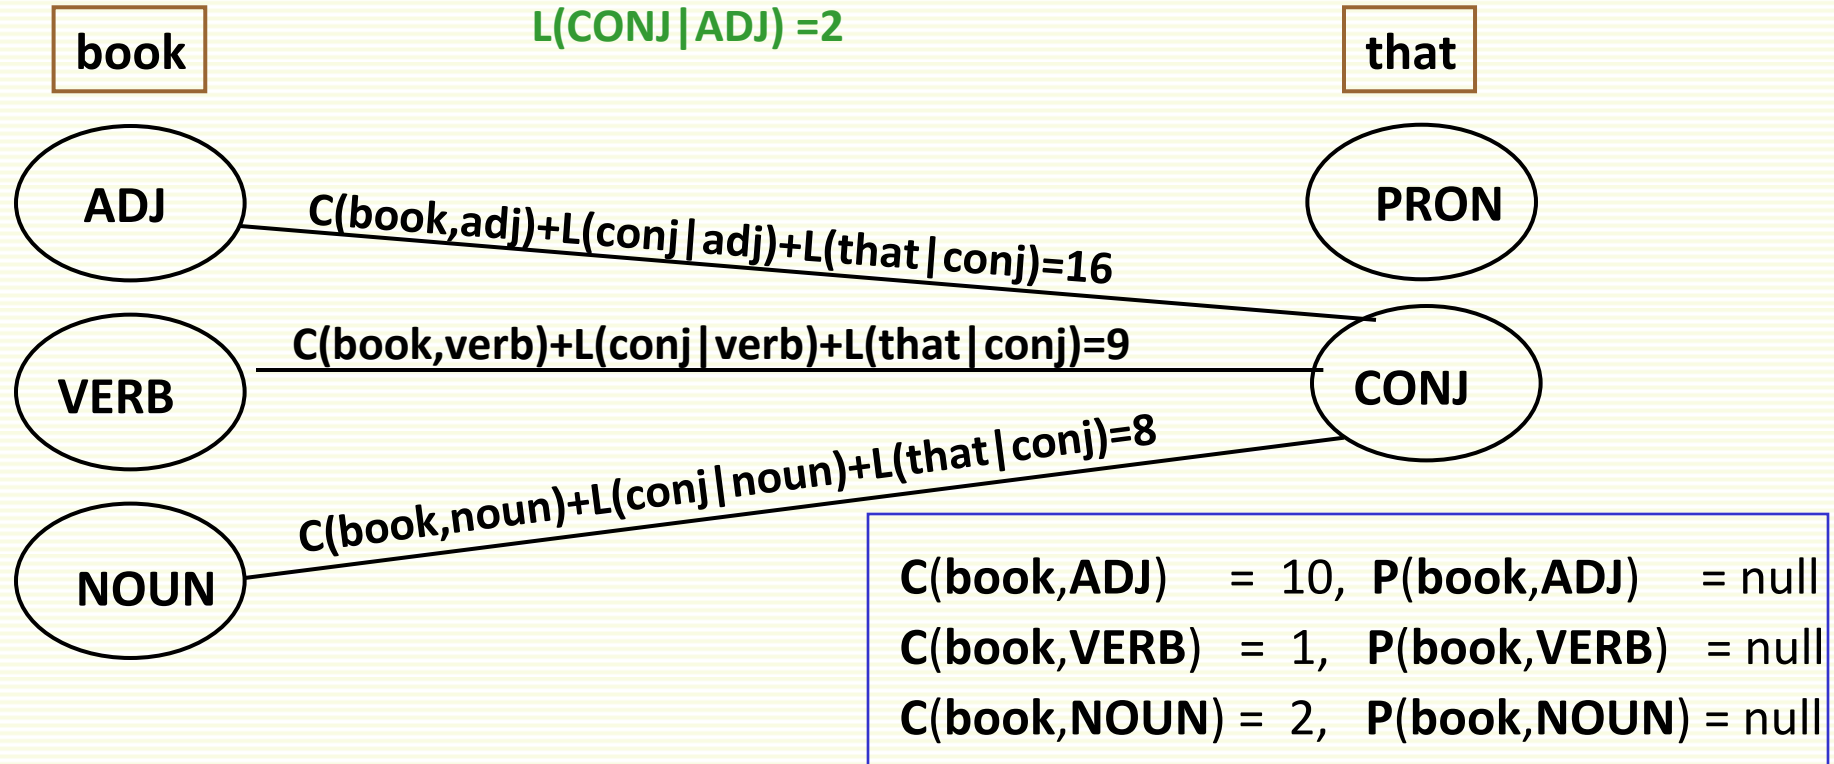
book

L(CONJ|ADJ) =2

that

ADJ

PRON

C(book,adj)+L(conj|adj)+L(that|conj)=16

VERB

C(book,verb)+L(conj|verb)+L(that|conj)=9

CONJ

C(book,noun)+L(conj|noun)+L(that|conj)=8

NOUN

C(book,ADJ) = 10, P(book,ADJ) = null
C(book,VERB) = 1, P(book,VERB) = null
C(book,NOUN) = 2, P(book,NOUN) = null